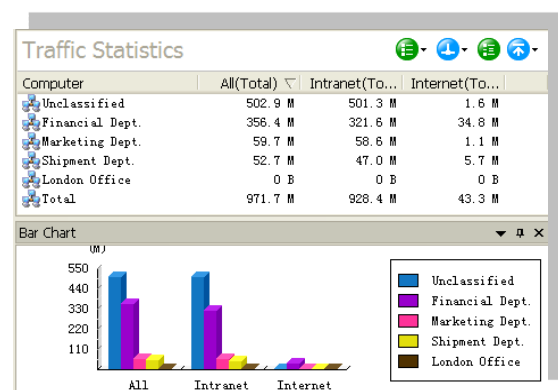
Traffic Statistics

| Computer | All(Total) ▽ | Intranet(To... | Internet(To... |
|---|---|---|---|
| Unclassified | 502.9 M | 501.3 M | 1.6 M |
| Financial Dept. | 356.4 M | 321.6 M | 34.8 M |
| Marketing Dept. | 59.7 M | 58.6 M | 1.1 M |
| Shipment Dept. | 52.7 M | 47.0 M | 5.7 M |
| London Office | 0 B | 0 B | 0 B |
| Total | 971.7 M | 928.4 M | 43.3 M |

Bar Chart

(M)
550
440
330
220
110

All
Intranet
Internet

Unclassified
Financial Dept.
Marketing Dept.
Shipment Dept.
London Office